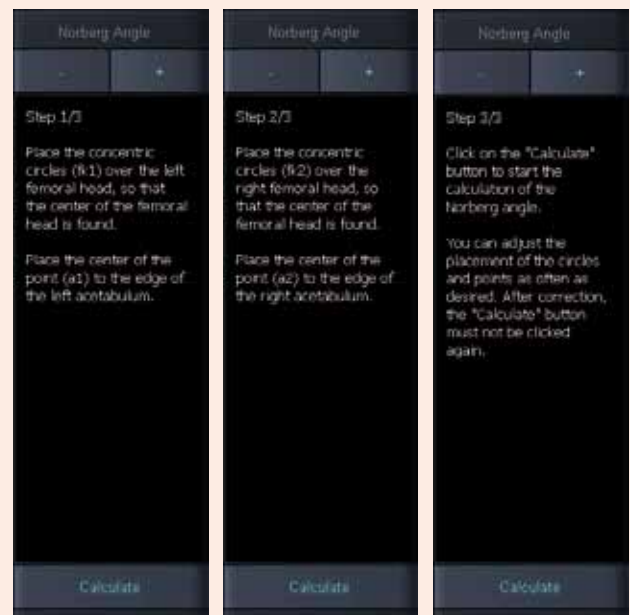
Norberg Angle

-

+

Step 1/3

Place the concentric circles (fk1) over the left femoral head, so that the center of the femoral head is found.

Place the center of the point (a1) to the edge of the left acetabulum.

Calculate

Norberg Angle

-

+

Step 2/3

Place the concentric circles (fk2) over the right femoral head, so that the center of the femoral head is found.

Place the center of the point (a2) to the edge of the right acetabulum.

Calculate

Norberg Angle

-

+

Step 3/3

Click on the "Calculate" button to start the calculation of the Norberg angle.

You can adjust the placement of the circles and points as often as desired. After correction, the "Calculate" button must not be clicked again.

Calculate